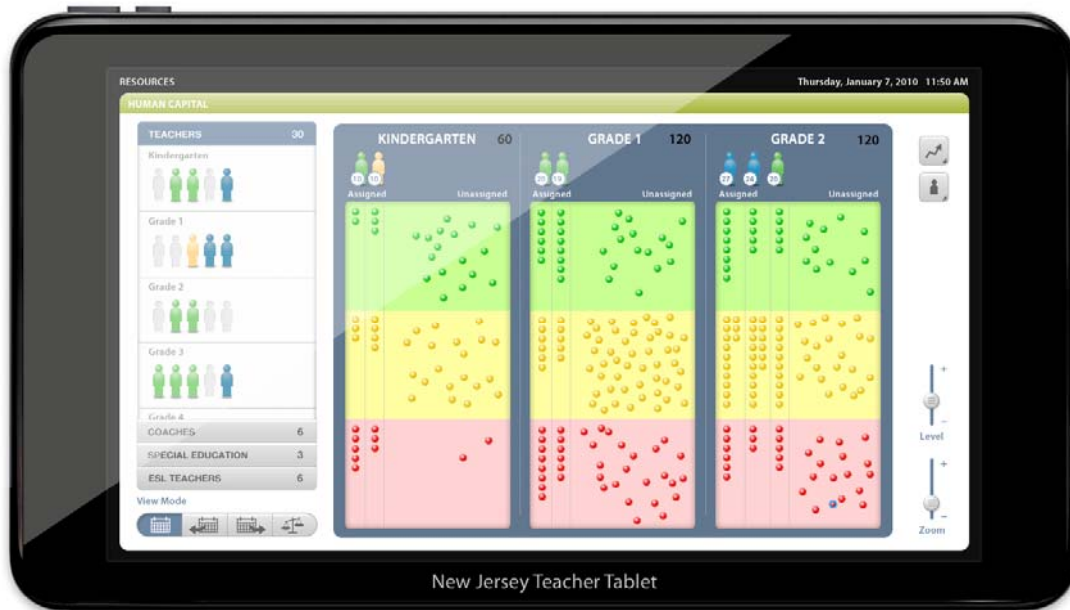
RESOURCES

Thursday, January 7, 2010 11:50 AM

HUMAN CAPITAL

TEACHERS 30

Kindergarten

Grade 1

Grade 2

Grade 3

Grade 4

COACHES 6

SPECIAL EDUCATION 3

ESL TEACHERS 6

View Mode

KINDERGARTEN 60

10 10

Assigned Unassigned

GRADE 1 120

20 15

Assigned Unassigned

GRADE 2 120

27 24 25

Assigned Unassigned

Level

Zoom

New Jersey Teacher Tablet